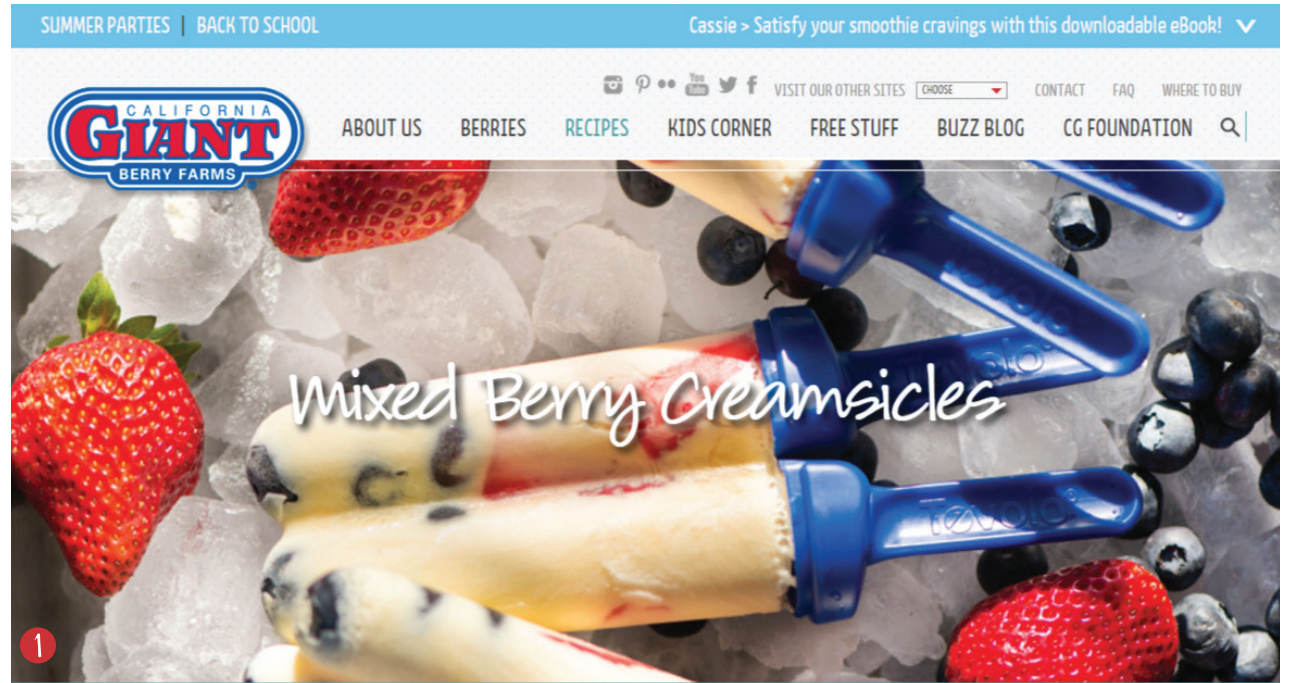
SUMMER PARTIES | BACK TO SCHOOL

Cassie > Satisfy your smoothie cravings with this downloadable eBook!

CALIFORNIA GIANT BERRY FARMS

VISIT OUR OTHER SITES CHOOSE CONTACT FAQ WHERE TO BUY

ABOUT US BERRIES RECIPES KIDS CORNER FREE STUFF BUZZ BLOG CG FOUNDATION

Mixed Berry Creamsicles

1